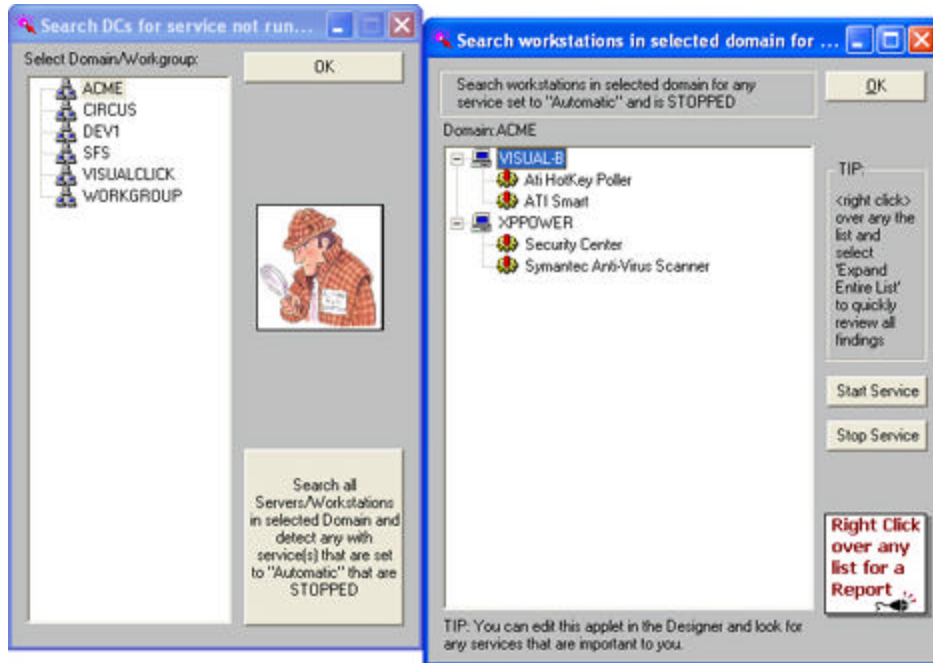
Search DCs for service not run...

Select Domain/Workgroup:

OK

ACME
CIRCUS
DEV1
SFS
VISUALCLICK
WORKGROUP

Search all Servers/Workstations in selected Domain and detect any with service(s) that are set to "Automatic" that are STOPPED

Search workstations in selected domain for ...

Search workstations in selected domain for any service set to "Automatic" and is STOPPED

OK

Domain:ACME

VISUAL-B
Ati HotKey Poller
ATI Smart
XPPOWER
Security Center
Symantec Anti-Virus Scanner

TIP:
<right click> over any the list and select 'Expand Entire List' to quickly review all findings

Start Service

Stop Service

Right Click over any list for a Report

TIP: You can edit this applet in the Designer and look for any services that are important to you.